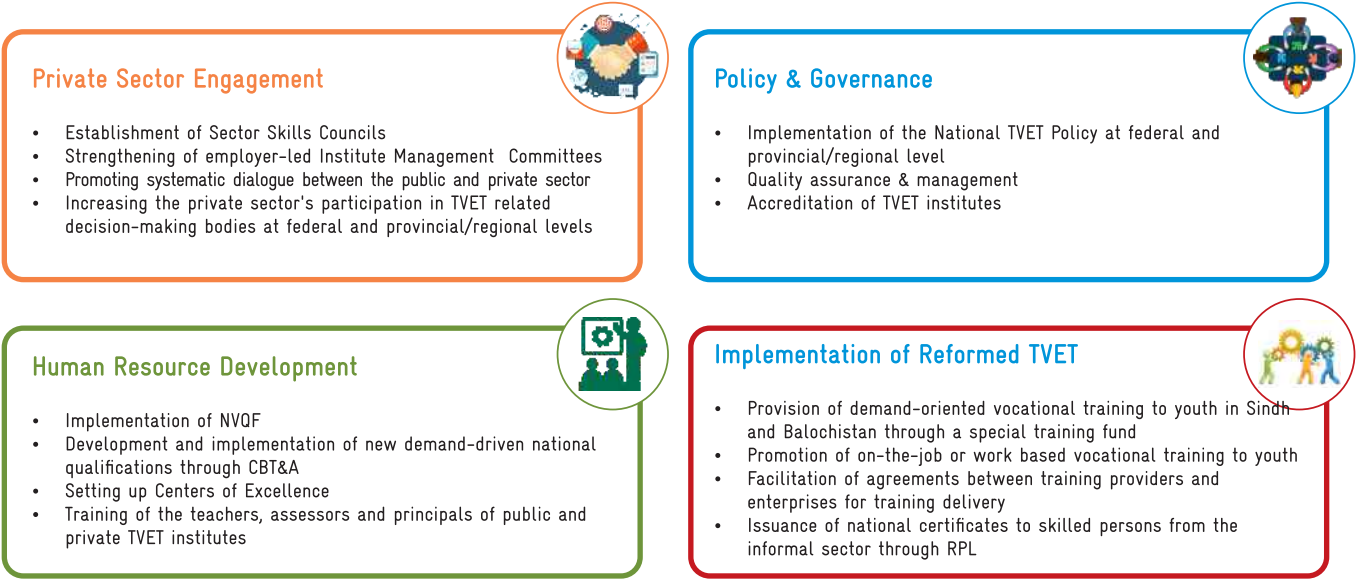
Private Sector Engagement

- Establishment of Sector Skills Councils
- Strengthening of employer-led Institute Management Committees
- Promoting systematic dialogue between the public and private sector
- Increasing the private sector's participation in TVET related decision-making bodies at federal and provincial/regional levels

Policy & Governance

- Implementation of the National TVET Policy at federal and provincial/regional level
- Quality assurance & management
- Accreditation of TVET institutes

Human Resource Development

- Implementation of NVQF
- Development and implementation of new demand-driven national qualifications through CBT&A
- Setting up Centers of Excellence
- Training of the teachers, assessors and principals of public and private TVET institutes

Implementation of Reformed TVET

- Provision of demand-oriented vocational training to youth in Sindh and Balochistan through a special training fund
- Promotion of on-the-job or work based vocational training to youth
- Facilitation of agreements between training providers and enterprises for training delivery
- Issuance of national certificates to skilled persons from the informal sector through RPL